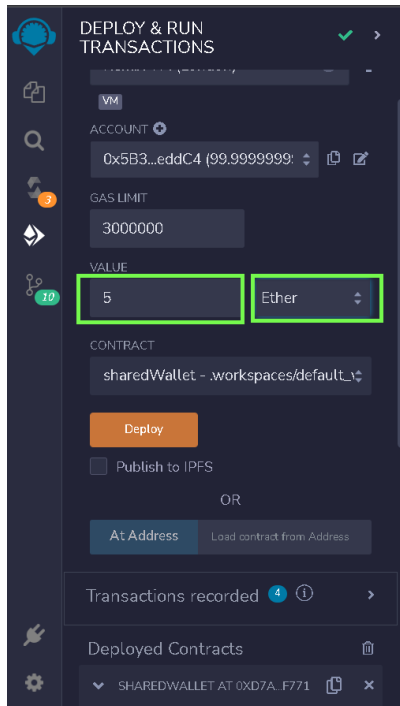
DEPLOY & RUN TRANSACTIONS

VM

ACCOUNT

0x5B3...eddC4 (99.9999999

GAS LIMIT

3000000

VALUE

5

Ether

CONTRACT

sharedWallet - .workspaces/default_

Deploy

Publish to IPFS

OR

At Address

Load contract from Address

Transactions recorded 4

Deployed Contracts

SHAREDWALLET AT 0XD7A...F771

3

10